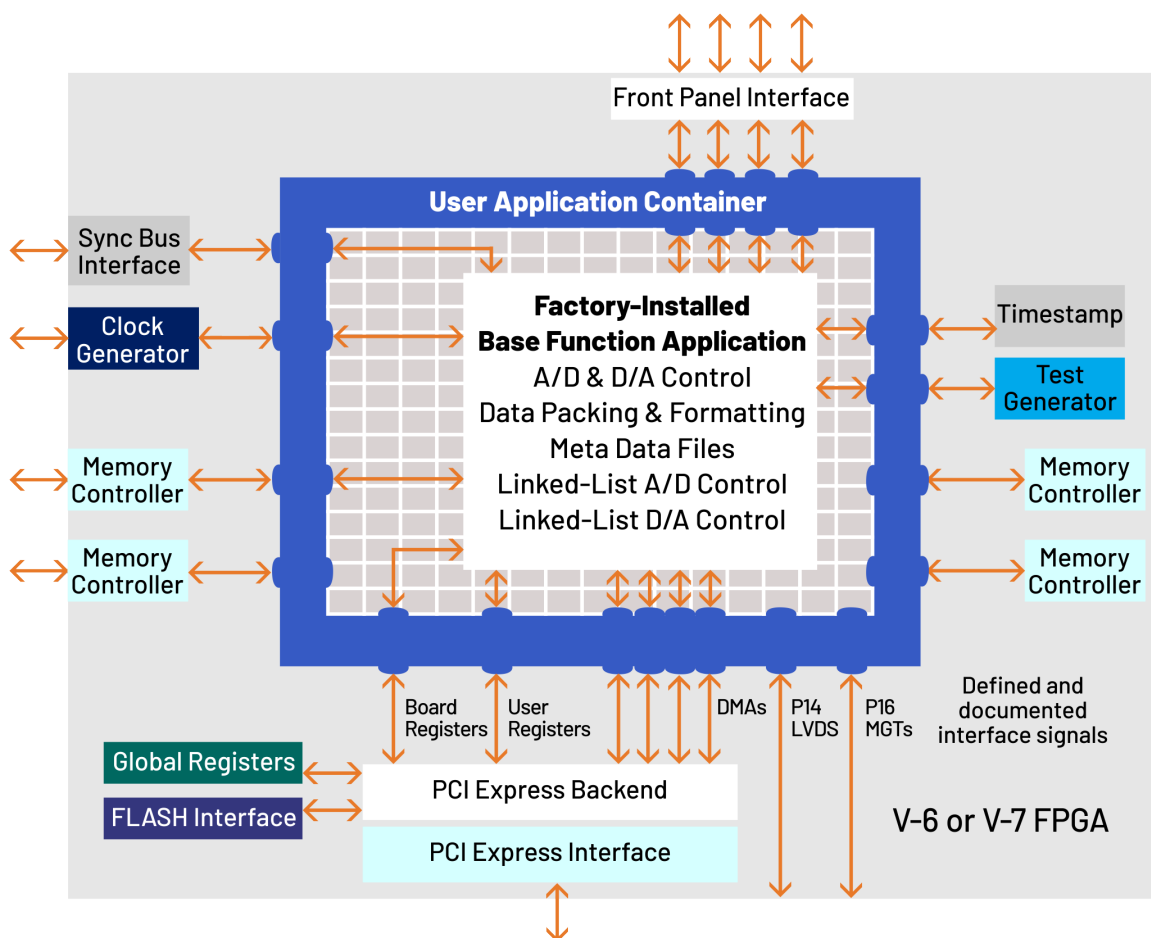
Front Panel Interface

User Application Container

Sync Bus Interface

Clock Generator

Memory Controller

Memory Controller

Factory-Installed
Base Function Application
A/D & D/A Control
Data Packing & Formatting
Meta Data Files
Linked-List A/D Control
Linked-List D/A Control

Timestamp

Test Generator

Memory Controller

Memory Controller

Board Registers

User Registers

DMAs

P14 LVDS

P16 MGTs

Defined and documented interface signals

Global Registers

FLASH Interface

PCI Express Backend

PCI Express Interface

V-6 or V-7 FPGA